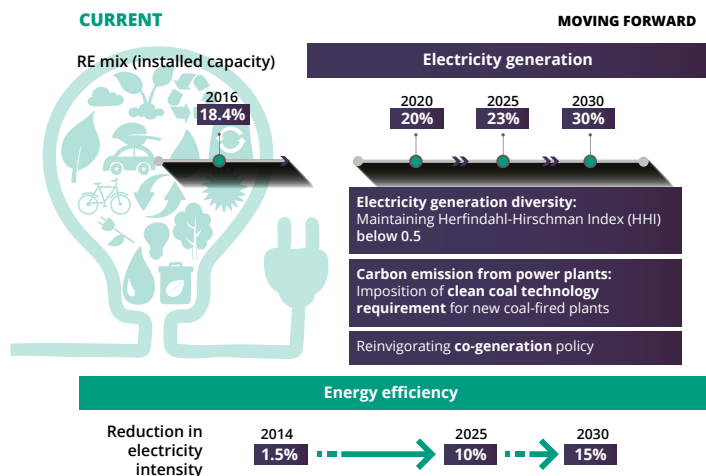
CURRENT

MOVING FORWARD

RE mix (installed capacity)

2016
18.4%

Electricity generation

2020
20%

2025
23%

2030
30%

**Electricity generation diversity:** Maintaining Herfindahl-Hirschman Index (HHI) below 0.5

**Carbon emission from power plants:** Imposition of **clean coal technology requirement** for new coal-fired plants

Reinvigorating **co-generation** policy

Energy efficiency

Reduction in electricity intensity

2014
1.5%

2025
10%

2030
15%